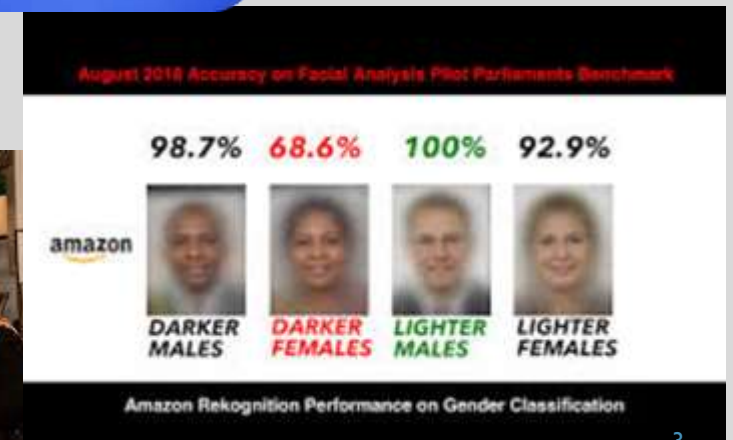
August 2018 Accuracy on Facial Analysis Pilot Parliaments Benchmark

98.7% 68.6% 100% 92.9%

amazon

DARKER MALES

DARKER FEMALES

LIGHTER MALES

LIGHTER FEMALES

Amazon Rekognition Performance on Gender Classification

3